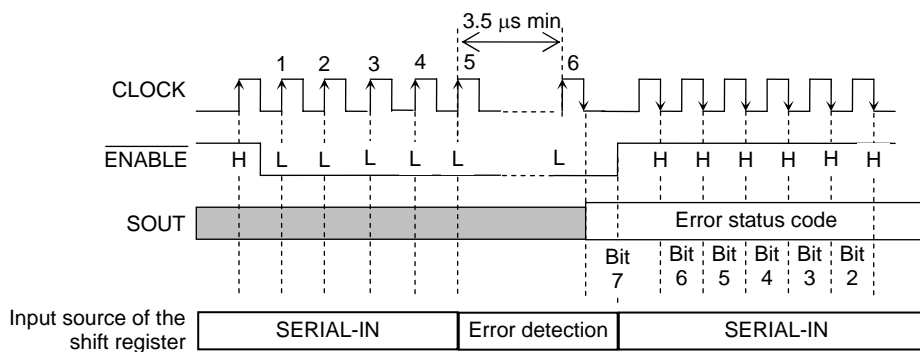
3.5 μs min

1 2 3 4 5 6

CLOCK

$\overline{\text{ENABLE}}$ H L L L L L L H H H H H H

SOUT

Error status code

Bit 7

Bit 6

Bit 5

Bit 4

Bit 3

Bit 2

Input source of the shift register

SERIAL-IN

Error detection

SERIAL-IN